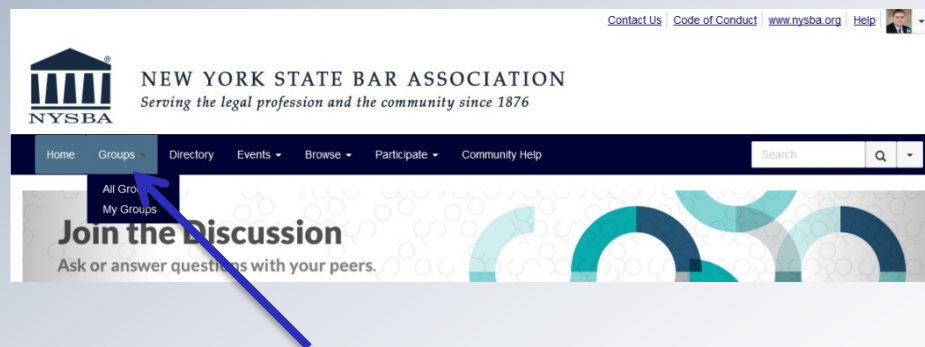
Contact Us | Code of Conduct | www.nysba.org | Help

NYSBA

NEW YORK STATE BAR ASSOCIATION
Serving the legal profession and the community since 1876

Home Groups Directory Events Browse Participate Community Help

Search

All Gro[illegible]
My Groups

Join the Discussion
Ask or answer questi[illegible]s with your peers.